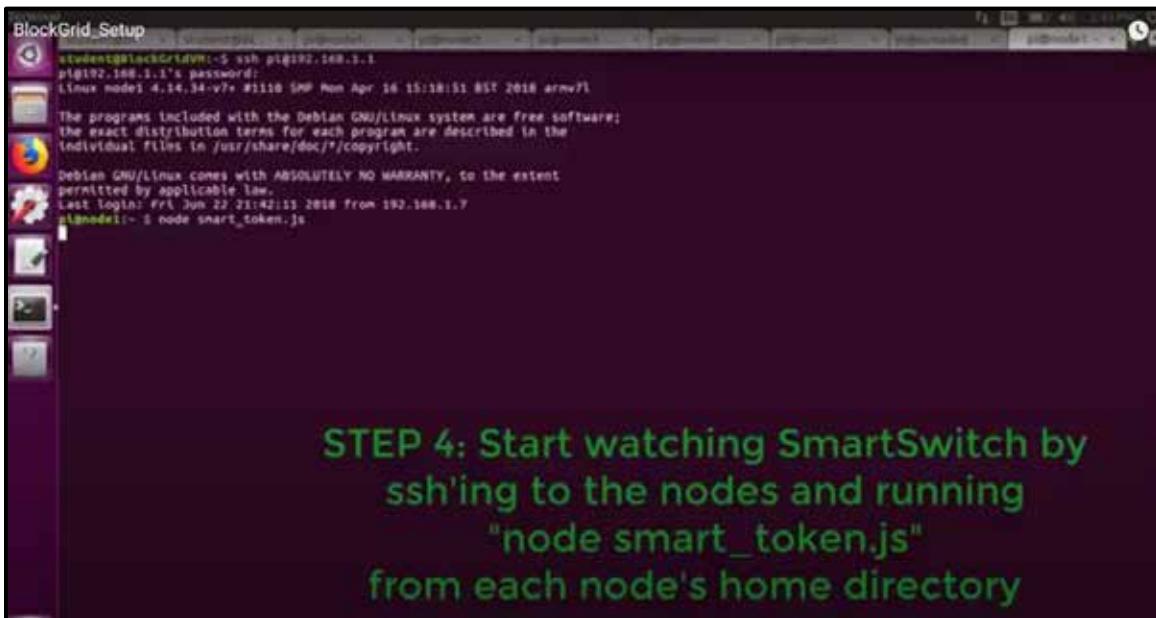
BlockGrid_Setup

student@BlockGridVM:~$ ssh pi@192.168.1.1
pi@192.168.1.1's password:
Linux node1 4.14.34-v7+ #1110 SMP Mon Apr 16 15:18:51 BST 2018 armv7l

The programs included with the Debian GNU/Linux system are free software;
the exact distribution terms for each program are described in the
individual files in /usr/share/doc/*/copyright.

Debian GNU/Linux comes with ABSOLUTELY NO WARRANTY, to the extent
permitted by applicable law.
Last login: Fri Jun 22 21:42:11 2018 from 192.168.1.7
pi@node1:~ $ node smart_token.js

STEP 4: Start watching SmartSwitch by ssh'ing to the nodes and running "node smart_token.js" from each node's home directory